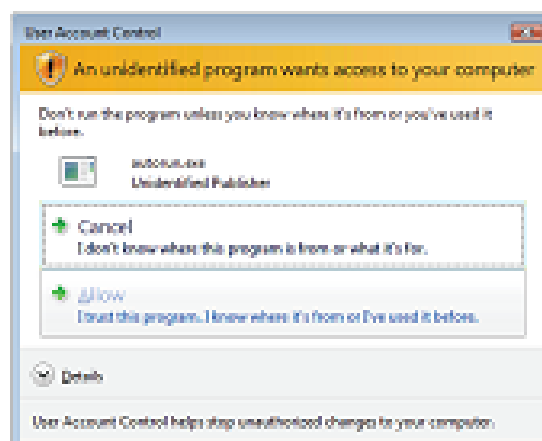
User Account Control

An unidentified program wants access to your computer

Don't run the program unless you know where it's from or you've used it before.

autorun.exe
Unidentified Publisher

Cancel
I don't know where this program is from or what it's for.

Allow
I trust this program. I know where it's from or I've used it before.

Details

User Account Control helps stop unauthorized changes to your computer.